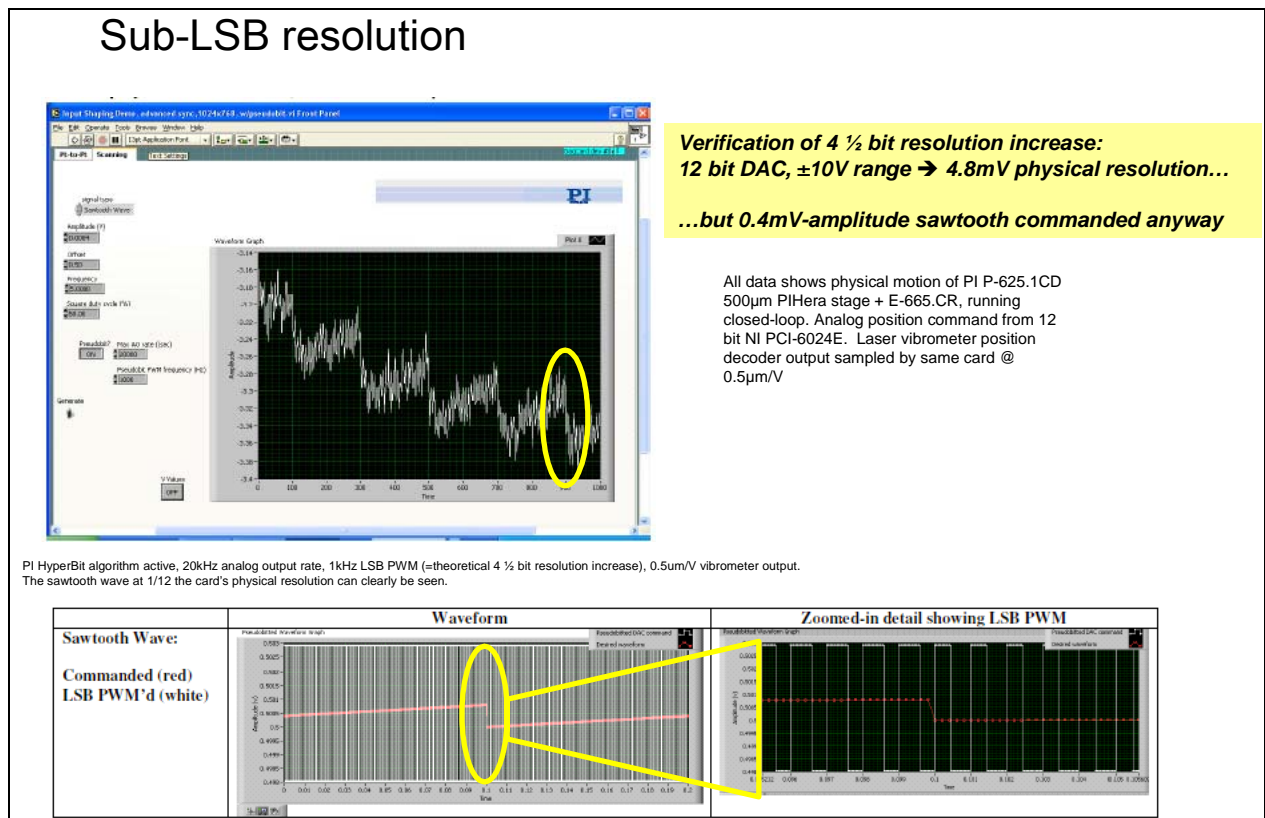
Sub-LSB resolution

Input Shaping Demo, advanced sync, 1024x768, w/pseudobit.vi Front Panel

File Edit Operate Tools Browse Window Help

13pt Application Font

Pt-to-Pt Scanning Test Settings

PI

Signal type
Sawtooth Wave

Amplitude (V)
0.0004

Offset

Frequency

Square duty cycle (%)
50.00

Pseudobit?
ON

Max AO rate (S/sec)
20000

Pseudobit PWM frequency (Hz)
1000

Generate

V Values
OFF

Waveform Graph

Plot 0

Amplitude

Time

0 100 200 300 400 500 600 700 800 900 1000

Verification of 4 ½ bit resolution increase:
12 bit DAC, ±10V range ➔ 4.8mV physical resolution…

…but 0.4mV-amplitude sawtooth commanded anyway

All data shows physical motion of PI P-625.1CD 500µm PIHera stage + E-665.CR, running closed-loop. Analog position command from 12 bit NI PCI-6024E. Laser vibrometer position decoder output sampled by same card @ 0.5µm/V

PI HyperBit algorithm active, 20kHz analog output rate, 1kHz LSB PWM (=theoretical 4 ½ bit resolution increase), 0.5um/V vibrometer output. The sawtooth wave at 1/12 the card's physical resolution can clearly be seen.

| | Waveform | Zoomed-in detail showing LSB PWM |
|---|---|---|
| Sawtooth Wave: Commanded (red) LSB PWM'd (white) | Pseudobitted Waveform Graph; Pseudobitted DAC command; Desired waveform; Amplitude; Time | Pseudobitted Waveform Graph; Pseudobitted DAC command; Desired waveform; Amplitude (V); Time |